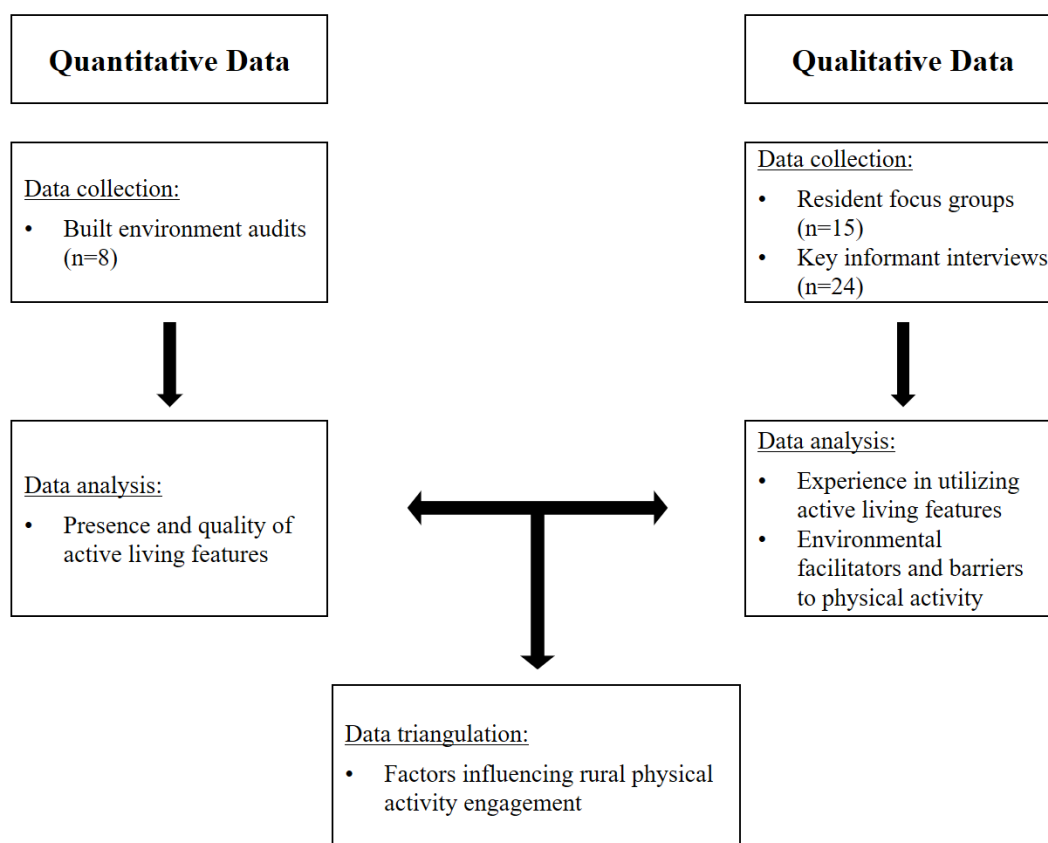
Quantitative Data

Qualitative Data

Data collection:
- Built environment audits (n=8)

Data collection:
- Resident focus groups (n=15)
- Key informant interviews (n=24)

Data analysis:
- Presence and quality of active living features

Data analysis:
- Experience in utilizing active living features
- Environmental facilitators and barriers to physical activity

Data triangulation:
- Factors influencing rural physical activity engagement